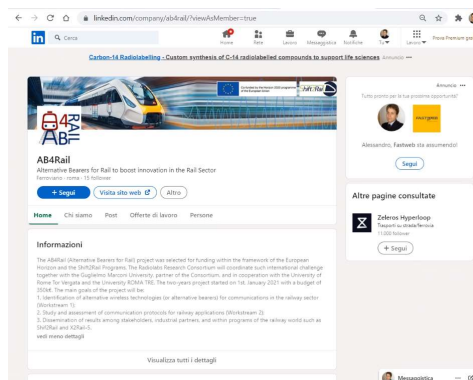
linkedin.com/company/ab4rail/?viewAsMember=true

Cerca

Home Rete Lavoro Messaggistica Notifiche Tu Lavoro Prova Premium gratis

Carbon-14 Radiolabelling - Custom synthesis of C-14 radiolabelled compounds to support life sciences Annuncio

Co-funded by the Horizon 2020 programme of the European Union

Shift2Rail

AB4RAIL

AB4Rail
Alternative Bearers for Rail to boost innovation in the Rail Sector
Ferroviario · roma · 15 follower

+ Segui Visita sito web Altro

Home Chi siamo Post Offerte di lavoro Persone

Informazioni

The AB4Rail (Alternative Bearers for Rail) project was selected for funding within the framework of the European Horizon and the Shift2Rail Programs. The Radiolabs Research Consortium will coordinate such international challenge together with the Guglielmo Marconi University, partner of the Consortium, and in cooperation with the University of Rome Tor Vergata and the University ROMA TRE. The two-years project started on 1st January 2021 with a budget of 350k€. The main goals of the project will be:
1. Identification of alternative wireless technologies (or alternative bearers) for communications in the railway sector (Workstream 1)
2. Study and assessment of communication protocols for railway applications (Workstream 2)
3. Dissemination of results among stakeholders, industrial partners, and within programs of the railway world such as Shift2Rail and X2Rail-5.
vedi meno dettagli

Visualizza tutti i dettagli

Annuncio
Tutto pronto per la tua prossima opportunità?

Alessandro, Fastweb sta assumendo!

Segui

Altre pagine consultate

Zeleros Hyperloop
Trasporti su strada/ferrovia
11.000 follower

+ Segui

Messaggistica